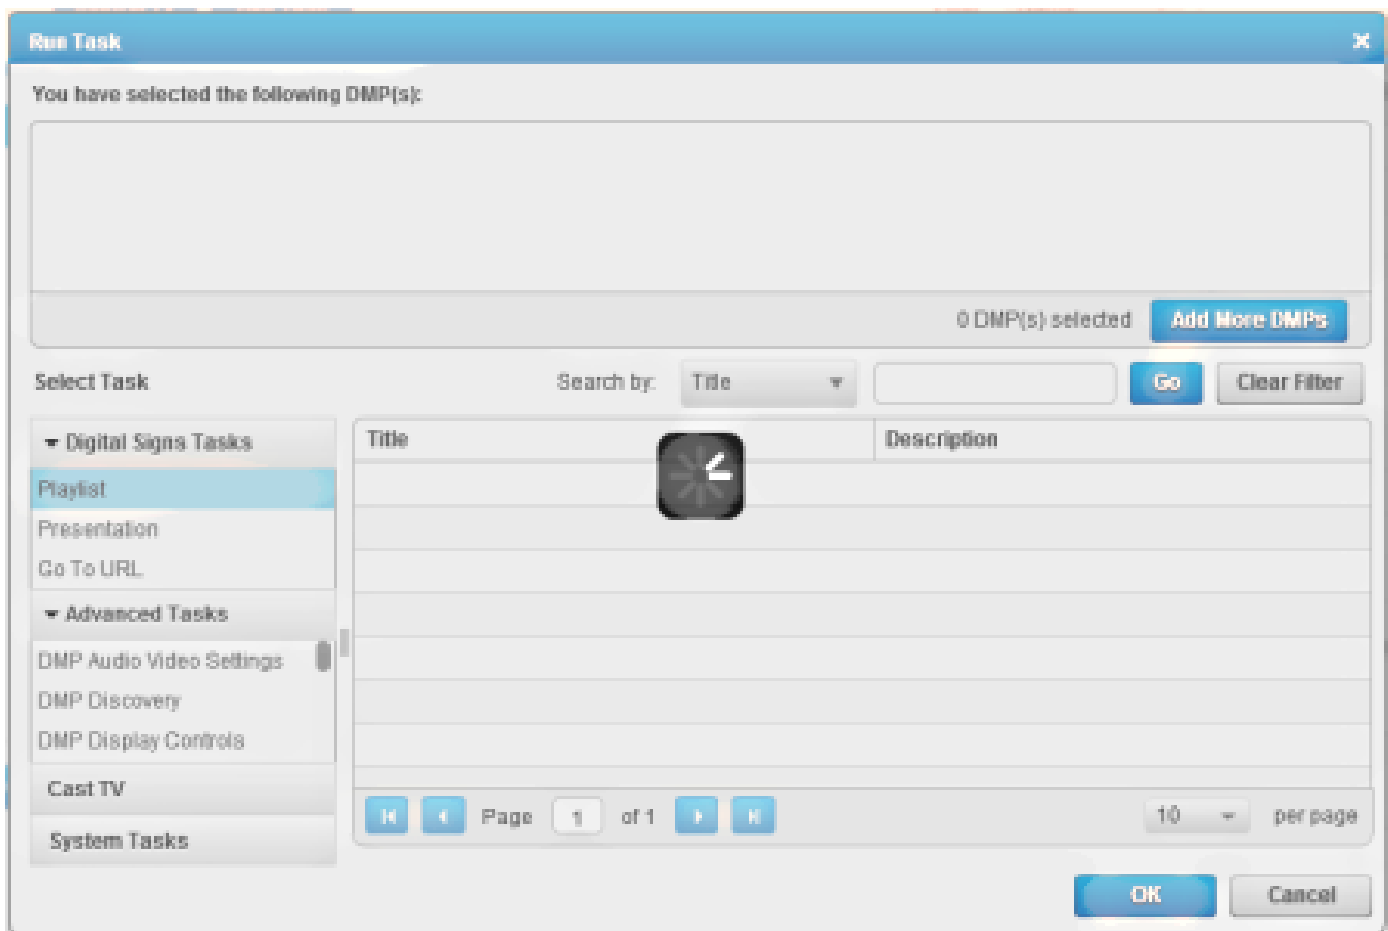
Run Task

You have selected the following DMP(s):

0 DMP(s) selected Add More DMPs

Select Task

Search by: Title

Go Clear Filter

Digital Signs Tasks
Playlist
Presentation
Go To URL
Advanced Tasks
DMP Audio Video Settings
DMP Discovery
DMP Display Controls
Cast TV
System Tasks

| Title | Description |
|---|---|

Page 1 of 1

10 per page

OK Cancel